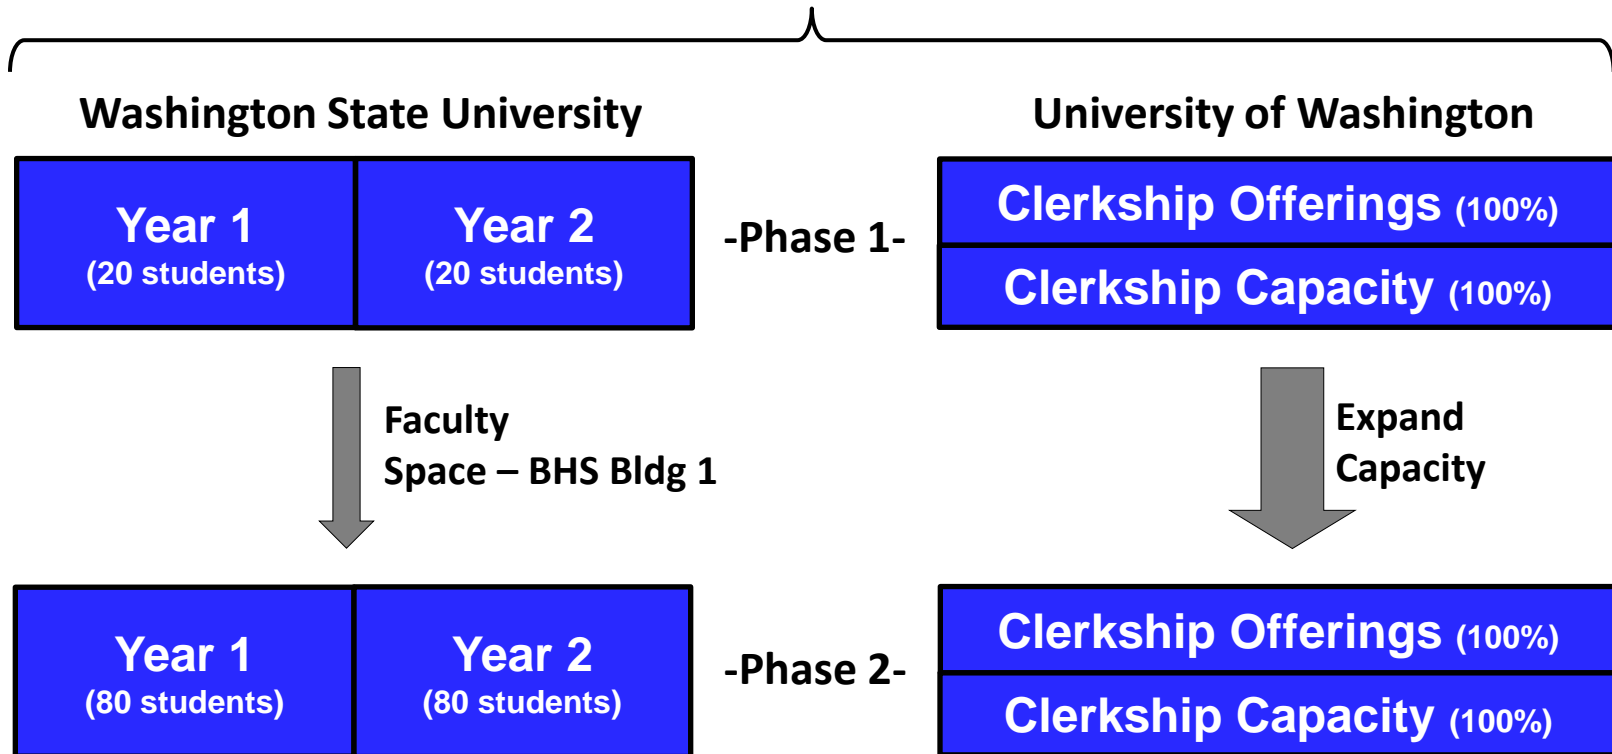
Washington State University

University of Washington

Year 1
(20 students)

Year 2
(20 students)

-Phase 1-

Clerkship Offerings (100%)

Clerkship Capacity (100%)

Faculty
Space – BHS Bldg 1

Expand
Capacity

Year 1
(80 students)

Year 2
(80 students)

-Phase 2-

Clerkship Offerings (100%)

Clerkship Capacity (100%)